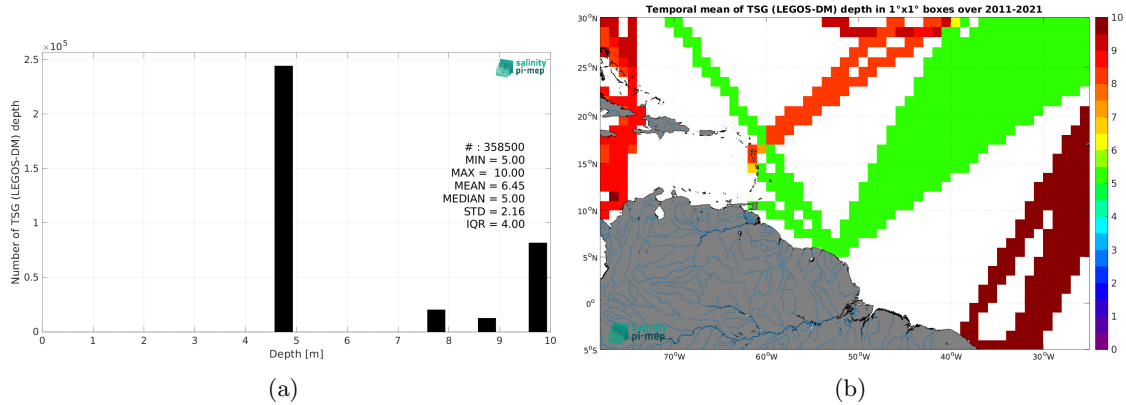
$\times10^5$
2.5
2
1.5
1
0.5
0
Number of TSG (LEGOS-DM) depth
salinity pi-mep
# : 358500
MIN = 5.00
MAX = 10.00
MEAN = 6.45
MEDIAN = 5.00
STD = 2.16
IQR = 4.00
0 1 2 3 4 5 6 7 8 9 10
Depth [m]
(a)

Temporal mean of TSG (LEGOS-DM) depth in 1°x1° boxes over 2011-2021
30°N
25°N
20°N
15°N
10°N
5°N
0°
5°S
70°W 60°W 50°W 40°W 30°W
salinity pi-mep
10
9
8
7
6
5
4
3
2
1
0
(b)